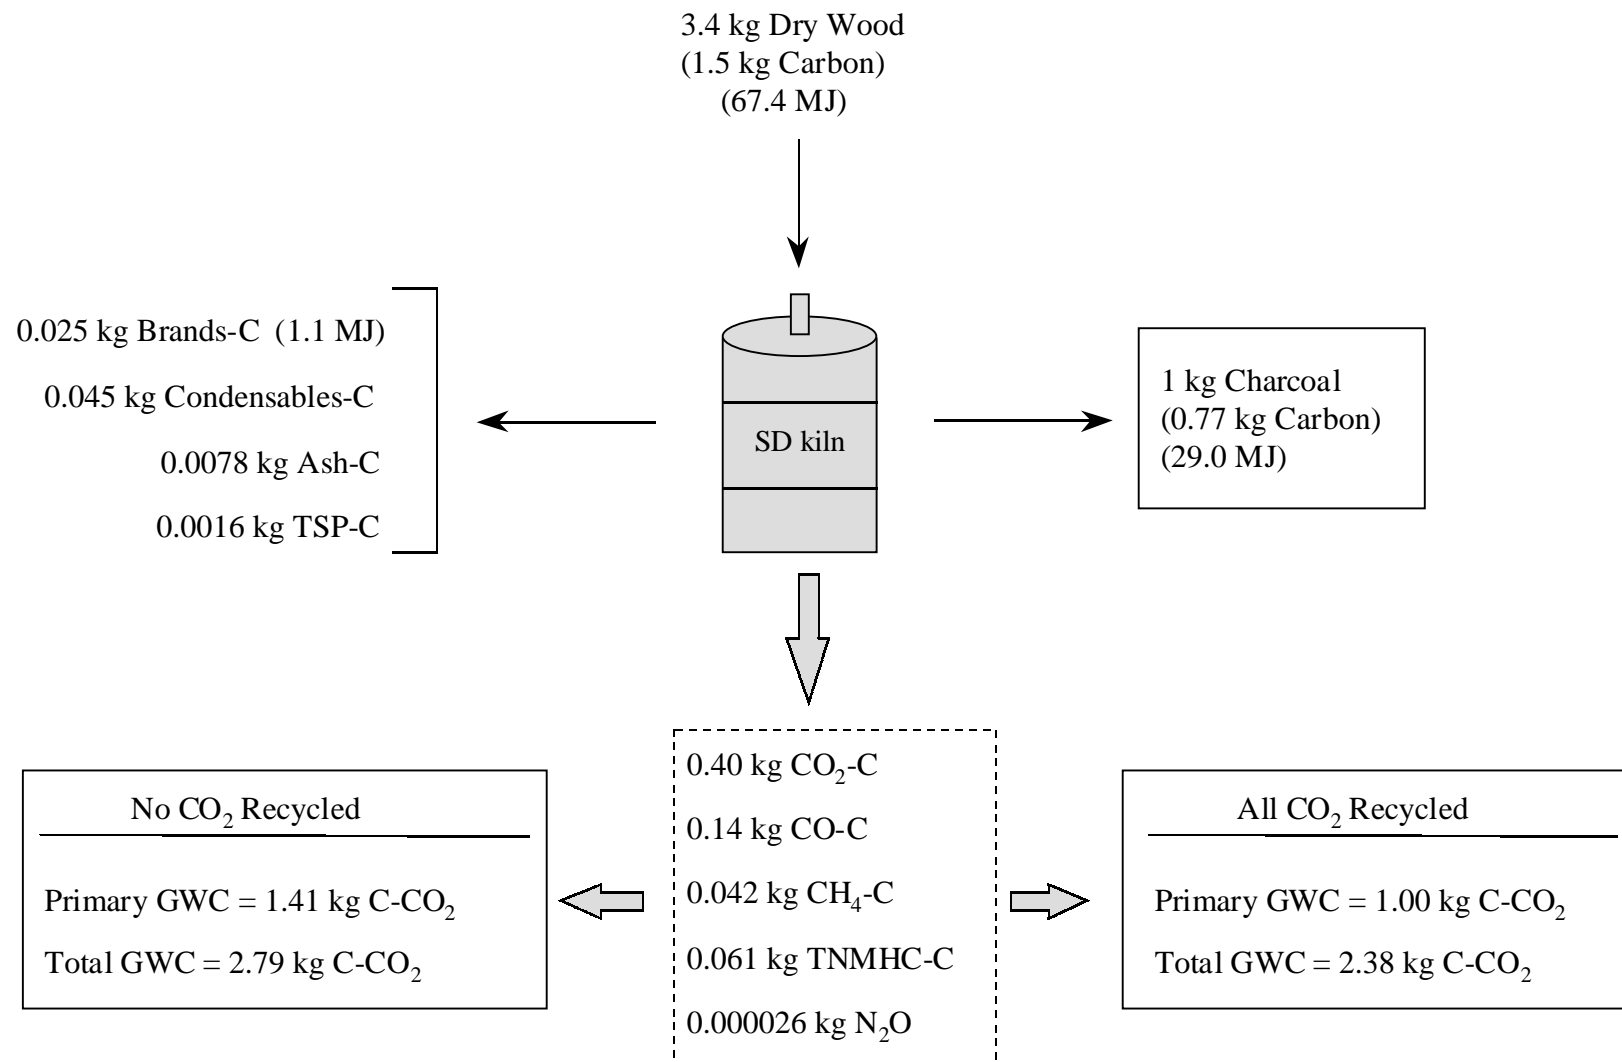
3.4 kg Dry Wood
(1.5 kg Carbon)
(67.4 MJ)

0.025 kg Brands-C (1.1 MJ)
0.045 kg Condensables-C
0.0078 kg Ash-C
0.0016 kg TSP-C

SD kiln

1 kg Charcoal
(0.77 kg Carbon)
(29.0 MJ)

No $CO_2$ Recycled

Primary GWC = 1.41 kg C-$CO_2$
Total GWC = 2.79 kg C-$CO_2$

0.40 kg $CO_2$-C
0.14 kg CO-C
0.042 kg $CH_4$-C
0.061 kg TNMHC-C
0.000026 kg $N_2O$

All $CO_2$ Recycled

Primary GWC = 1.00 kg C-$CO_2$
Total GWC = 2.38 kg C-$CO_2$